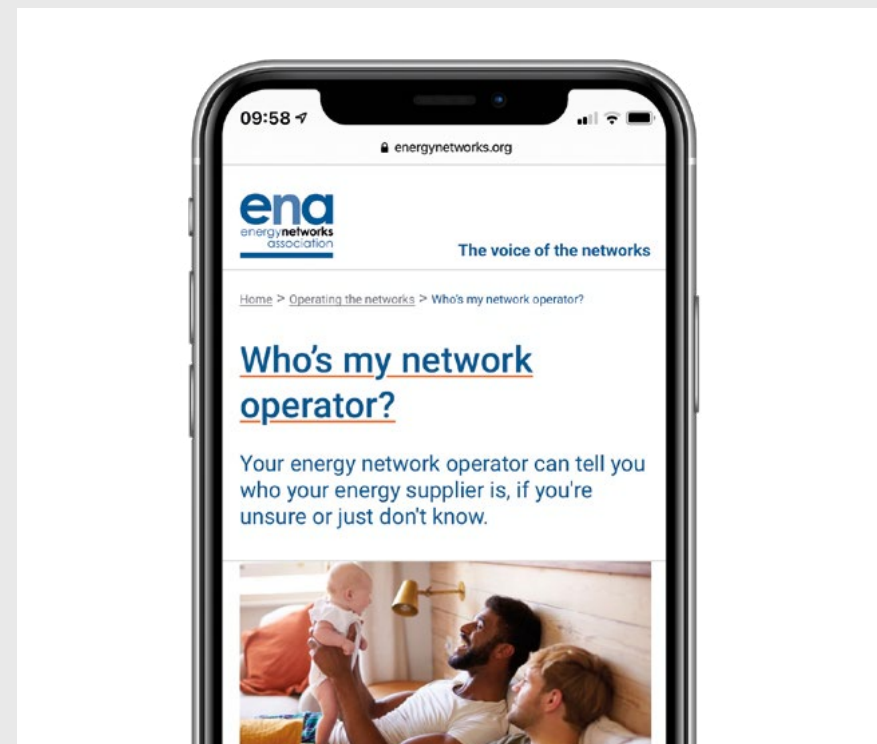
09:58

energynetworks.org

ena
energynetworks
association

The voice of the networks

Home > Operating the networks > Who's my network operator?

Who's my network operator?

Your energy network operator can tell you who your energy supplier is, if you're unsure or just don't know.